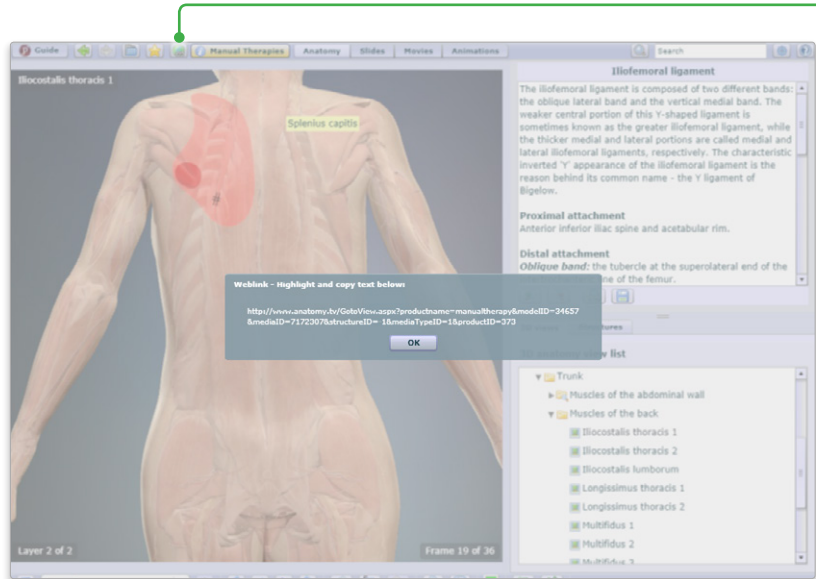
Guide | Manual Therapies | Anatomy | Slides | Movies | Animations | Search

Iliocostalis thoracis 1

Splenius capitis

Iliofemoral ligament

The iliofemoral ligament is composed of two different bands: the oblique lateral band and the vertical medial band. The weaker central portion of this Y-shaped ligament is sometimes known as the greater iliofemoral ligament, while the thicker medial and lateral portions are called medial and lateral iliofemoral ligaments, respectively. The characteristic inverted 'Y' appearance of the iliofemoral ligament is the reason behind its common name - the Y ligament of Bigelow.

Proximal attachment
Anterior inferior iliac spine and acetabular rim.

Distal attachment
Oblique band: the tubercle at the superolateral end of the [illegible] of the femur.

Weblink - Highlight and copy text below:

http://www.anatomy.tv/GotoView.aspx?productname=manualtherapy&modelID=34657&mediaID=7172307&structureID= 1&mediaTypeID=1&productID=373

OK

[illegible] | Structures

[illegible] list

Trunk
Muscles of the abdominal wall
Muscles of the back
Iliocostalis thoracis 1
Iliocostalis thoracis 2
Iliocostalis lumborum
Longissimus thoracis 1
Longissimus thoracis 2
Multifidus 1
Multifidus 2
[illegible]

Layer 2 of 2

Frame 19 of 36